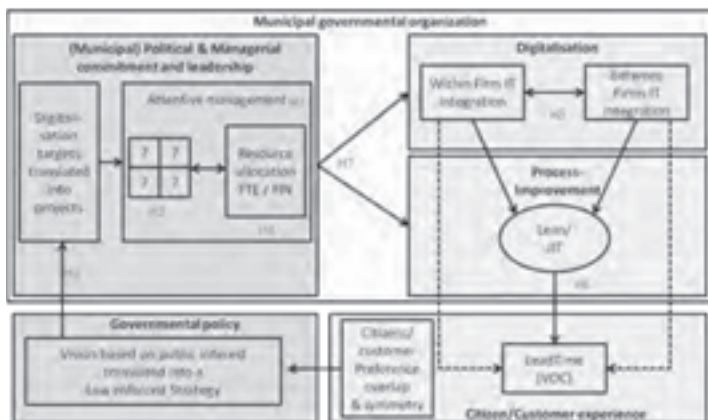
Municipal governmental organization

(Municipal) Political & Managerial commitment and leadership

Digitisation targets translated into projects

Attentive management

? ?
? ?

Resource allocation FTE / FIN

H2

H3

H1

H7

Digitalisation

Within Firm IT integration

Between Firms IT integration

H5

Process-Improvement

Lean/ JIT

H6

Governmental policy

Vision based on public interest translated into a Lean-Inflected Strategy

Citizens/ customer-Preferences overlap & symmetry

LeadTime (VOC)

Citizen/Customer experience